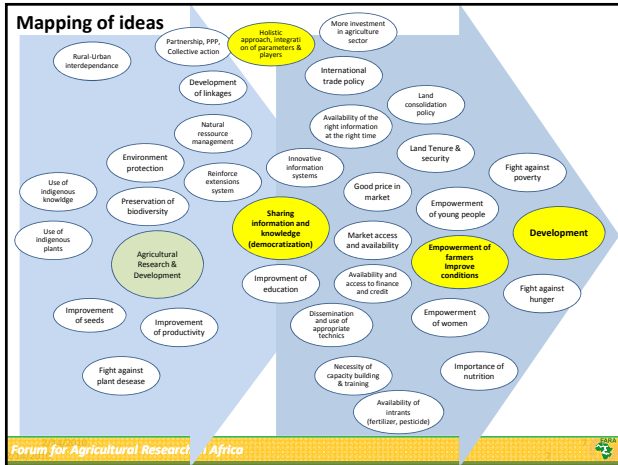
Mapping of ideas

Rural-Urban interdependance

Partnership, PPP, Collective action

Holistic approach, integration of parameters & players

More investment in agriculture sector

Development of linkages

International trade policy

Natural ressource management

Availability of the right information at the right time

Land consolidation policy

Environment protection

Reinforce extensions system

Innovative information systems

Land Tenure & security

Fight against poverty

Use of indigenous knowledge

Preservation of biodiversity

Good price in market

Empowerment of young people

Use of indigenous plants

Agricultural Research & Development

Sharing information and knowledge (democratization)

Market access and availability

Empowerment of farmers Improve conditions

Development

Improvement of education

Availability and access to finance and credit

Fight against hunger

Improvement of seeds

Improvement of productivity

Dissemination and use of appropriate technics

Empowerment of women

Fight against plant desease

Necessity of capacity building & training

Importance of nutrition

Availability of intrants (fertilizer, pesticide)

Forum for Agricultural Research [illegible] Africa

FARA